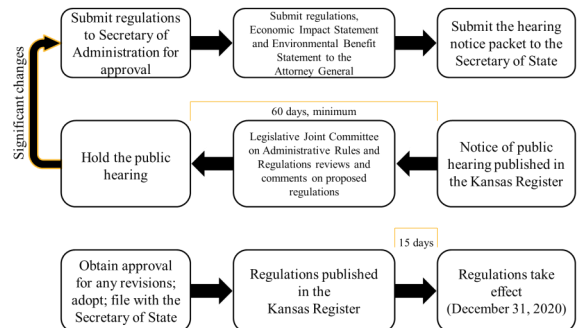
Submit regulations to Secretary of Administration for approval

Submit regulations, Economic Impact Statement and Environmental Benefit Statement to the Attorney General

Submit the hearing notice packet to the Secretary of State

Significant changes

60 days, minimum

Hold the public hearing

Legislative Joint Committee on Administrative Rules and Regulations reviews and comments on proposed regulations

Notice of public hearing published in the Kansas Register

15 days

Obtain approval for any revisions; adopt; file with the Secretary of State

Regulations published in the Kansas Register

Regulations take effect (December 31, 2020)